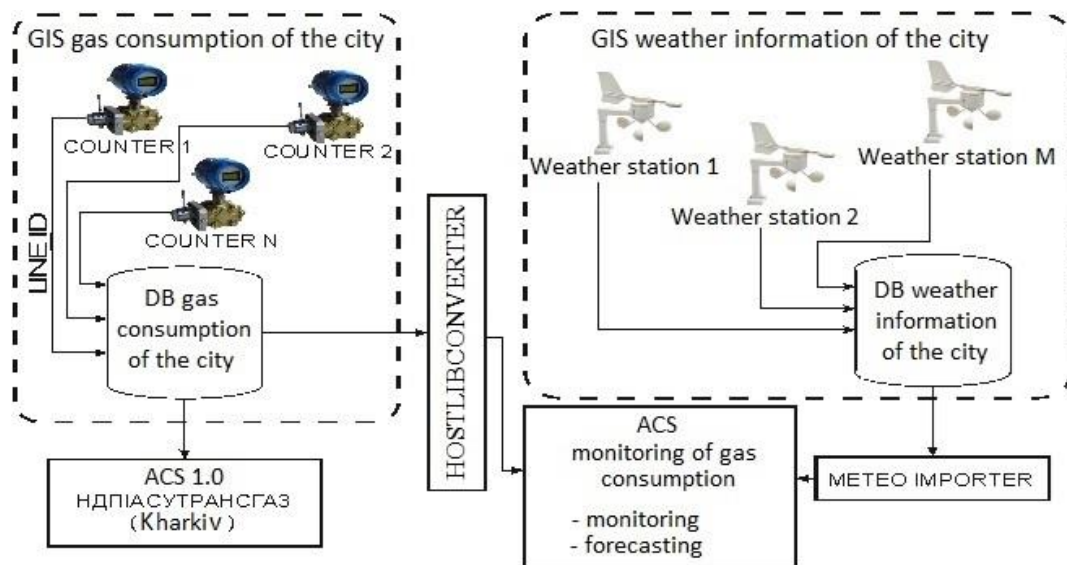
GIS gas consumption of the city

COUNTER 1

COUNTER 2

COUNTER N

LINE ID

DB gas consumption of the city

ACS 1.0
НДПІАСУТРАНСГАЗ
(Kharkiv)

HOSTLIBCONVERTER

GIS weather information of the city

Weather station 1

Weather station 2

Weather station M

DB weather information of the city

ACS
monitoring of gas consumption
- monitoring
- forecasting

METEO IMPORTER